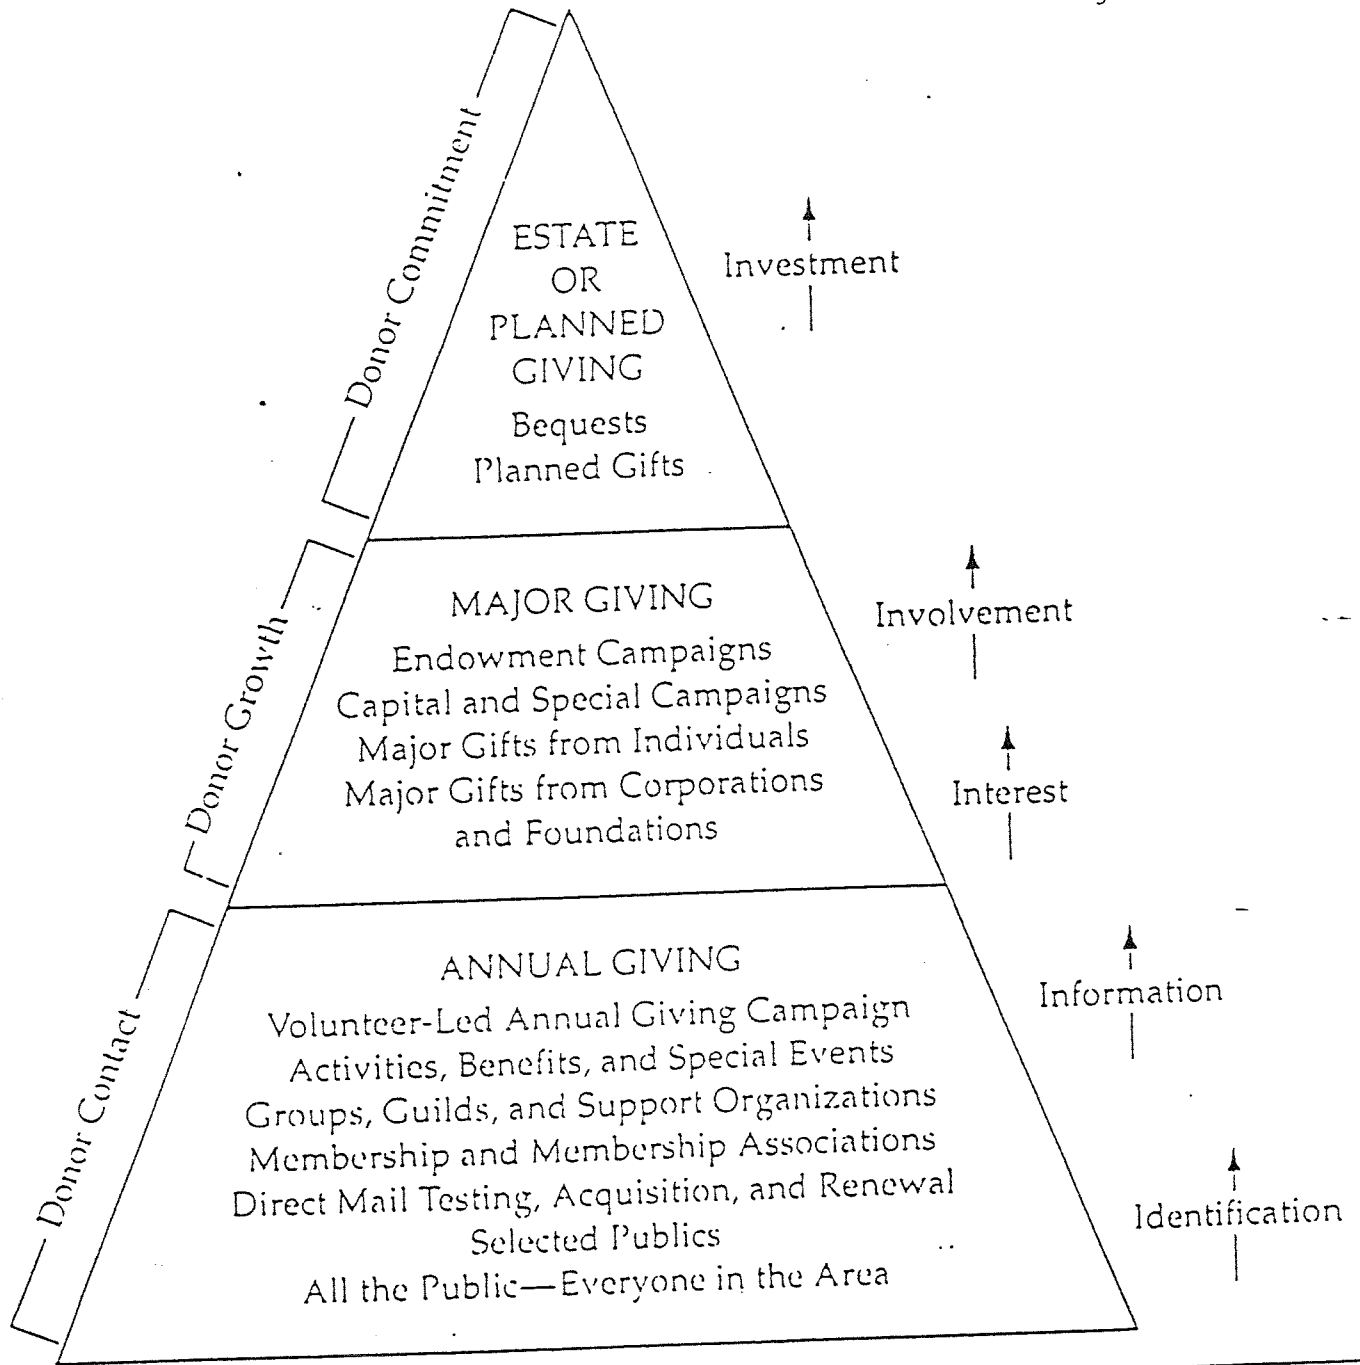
Donor Commitment

ESTATE
OR
PLANNED
GIVING
Bequests
Planned Gifts

Investment

Donor Growth

MAJOR GIVING
Endowment Campaigns
Capital and Special Campaigns
Major Gifts from Individuals
Major Gifts from Corporations and Foundations

Involvement

Interest

Donor Contact

ANNUAL GIVING
Volunteer-Led Annual Giving Campaign
Activities, Benefits, and Special Events
Groups, Guilds, and Support Organizations
Membership and Membership Associations
Direct Mail Testing, Acquisition, and Renewal
Selected Publics
All the Public—Everyone in the Area

Information

Identification